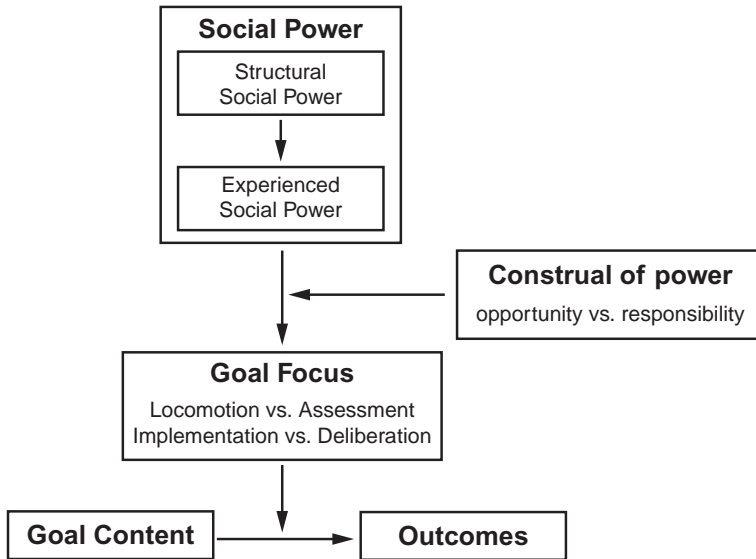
Social Power

Structural Social Power

Experienced Social Power

Construal of power

opportunity vs. responsibility

Goal Focus

Locomotion vs. Assessment
Implementation vs. Deliberation

Goal Content

Outcomes